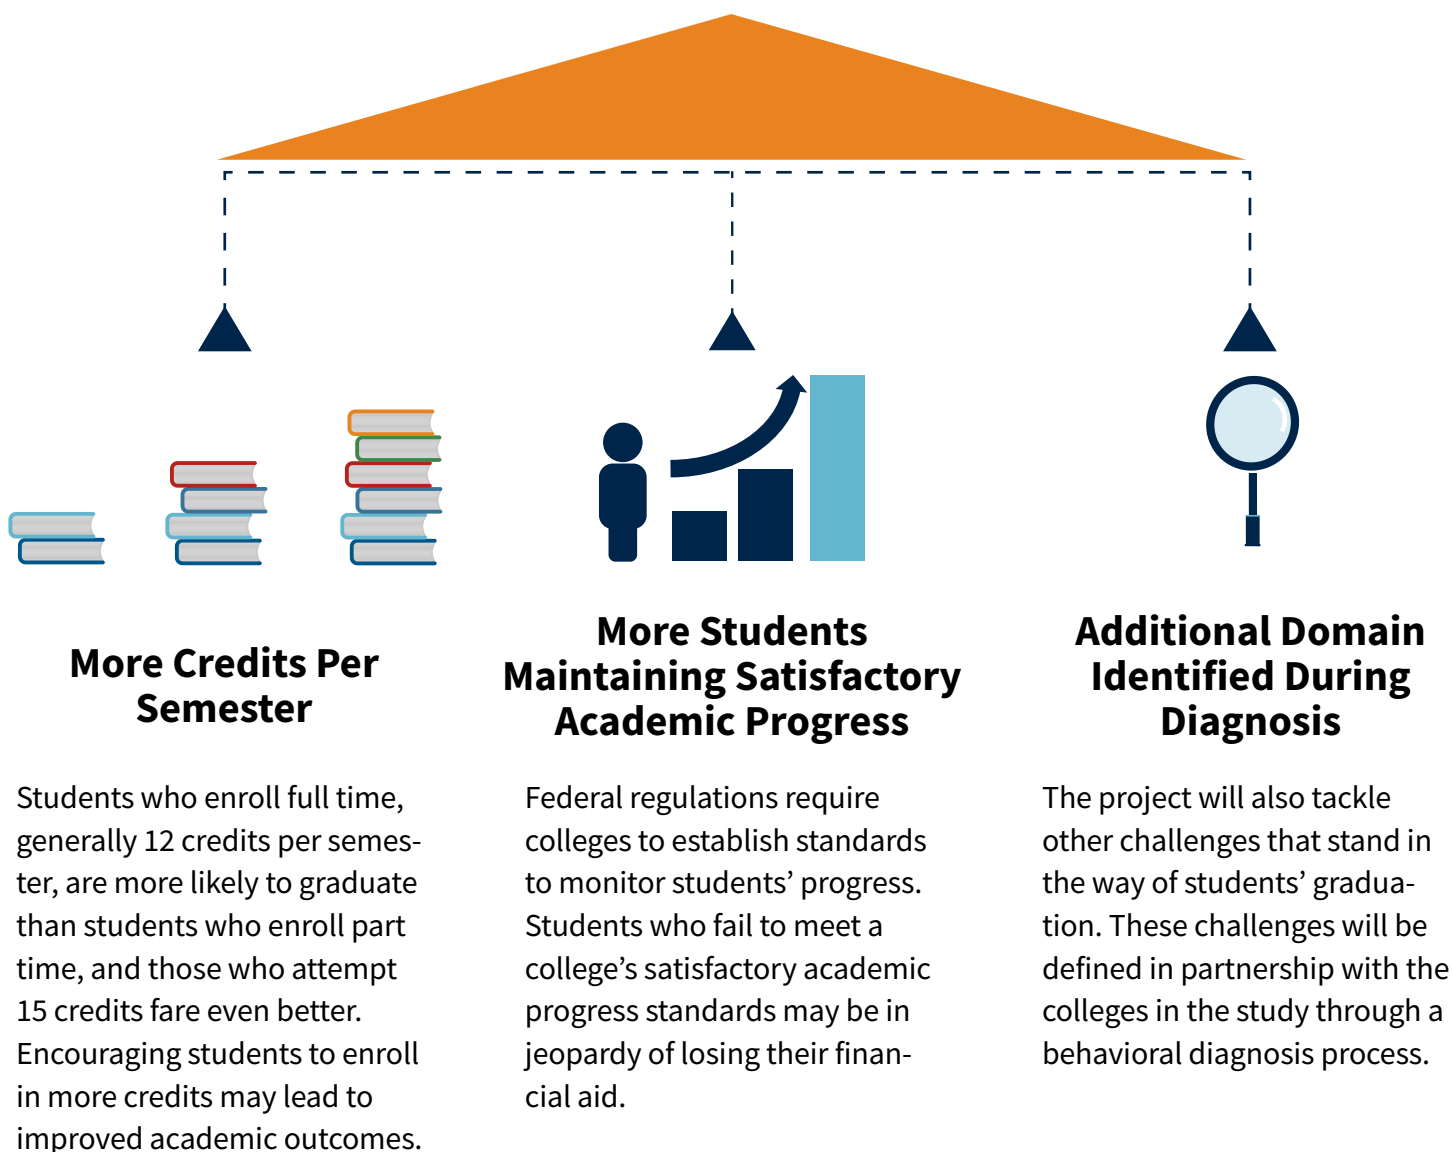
More Credits Per Semester

Students who enroll full time, generally 12 credits per semester, are more likely to graduate than students who enroll part time, and those who attempt 15 credits fare even better. Encouraging students to enroll in more credits may lead to improved academic outcomes.

More Students Maintaining Satisfactory Academic Progress

Federal regulations require colleges to establish standards to monitor students' progress. Students who fail to meet a college's satisfactory academic progress standards may be in jeopardy of losing their financial aid.

Additional Domain Identified During Diagnosis

The project will also tackle other challenges that stand in the way of students' graduation. These challenges will be defined in partnership with the colleges in the study through a behavioral diagnosis process.